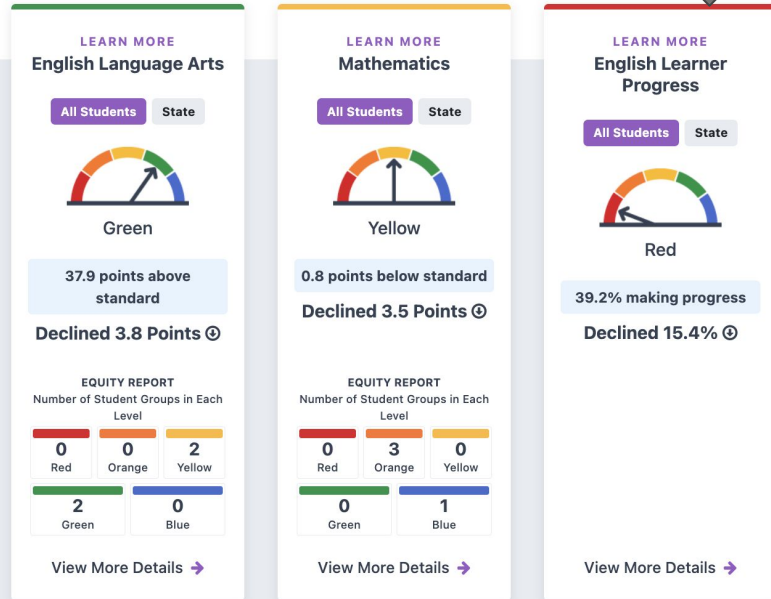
LEARN MORE
English Language Arts

All Students State

Green

37.9 points above standard

Declined 3.8 Points

EQUITY REPORT
Number of Student Groups in Each Level

| 0 Red | 0 Orange | 2 Yellow |
|---|---|---|
| 2 Green | 0 Blue | |

View More Details

LEARN MORE
Mathematics

All Students State

Yellow

0.8 points below standard

Declined 3.5 Points

EQUITY REPORT
Number of Student Groups in Each Level

| 0 Red | 3 Orange | 0 Yellow |
|---|---|---|
| 0 Green | 1 Blue | |

View More Details

LEARN MORE
English Learner Progress

All Students State

Red

39.2% making progress

Declined 15.4%

View More Details